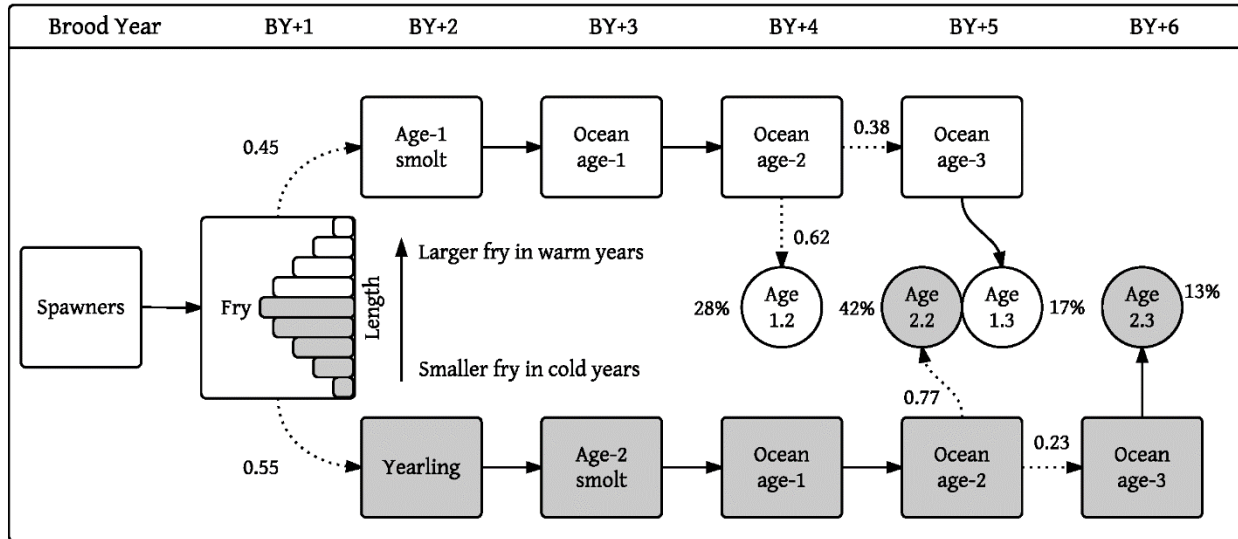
Brood Year BY+1 BY+2 BY+3 BY+4 BY+5 BY+6

0.45

Age-1 smolt

Ocean age-1

Ocean age-2

0.38

Ocean age-3

0.62

Larger fry in warm years

Spawners

Fry

Length

28%

Age 1.2

42%

Age 2.2

Age 1.3

17%

Age 2.3

13%

Smaller fry in cold years

0.77

0.55

Yearling

Age-2 smolt

Ocean age-1

Ocean age-2

0.23

Ocean age-3